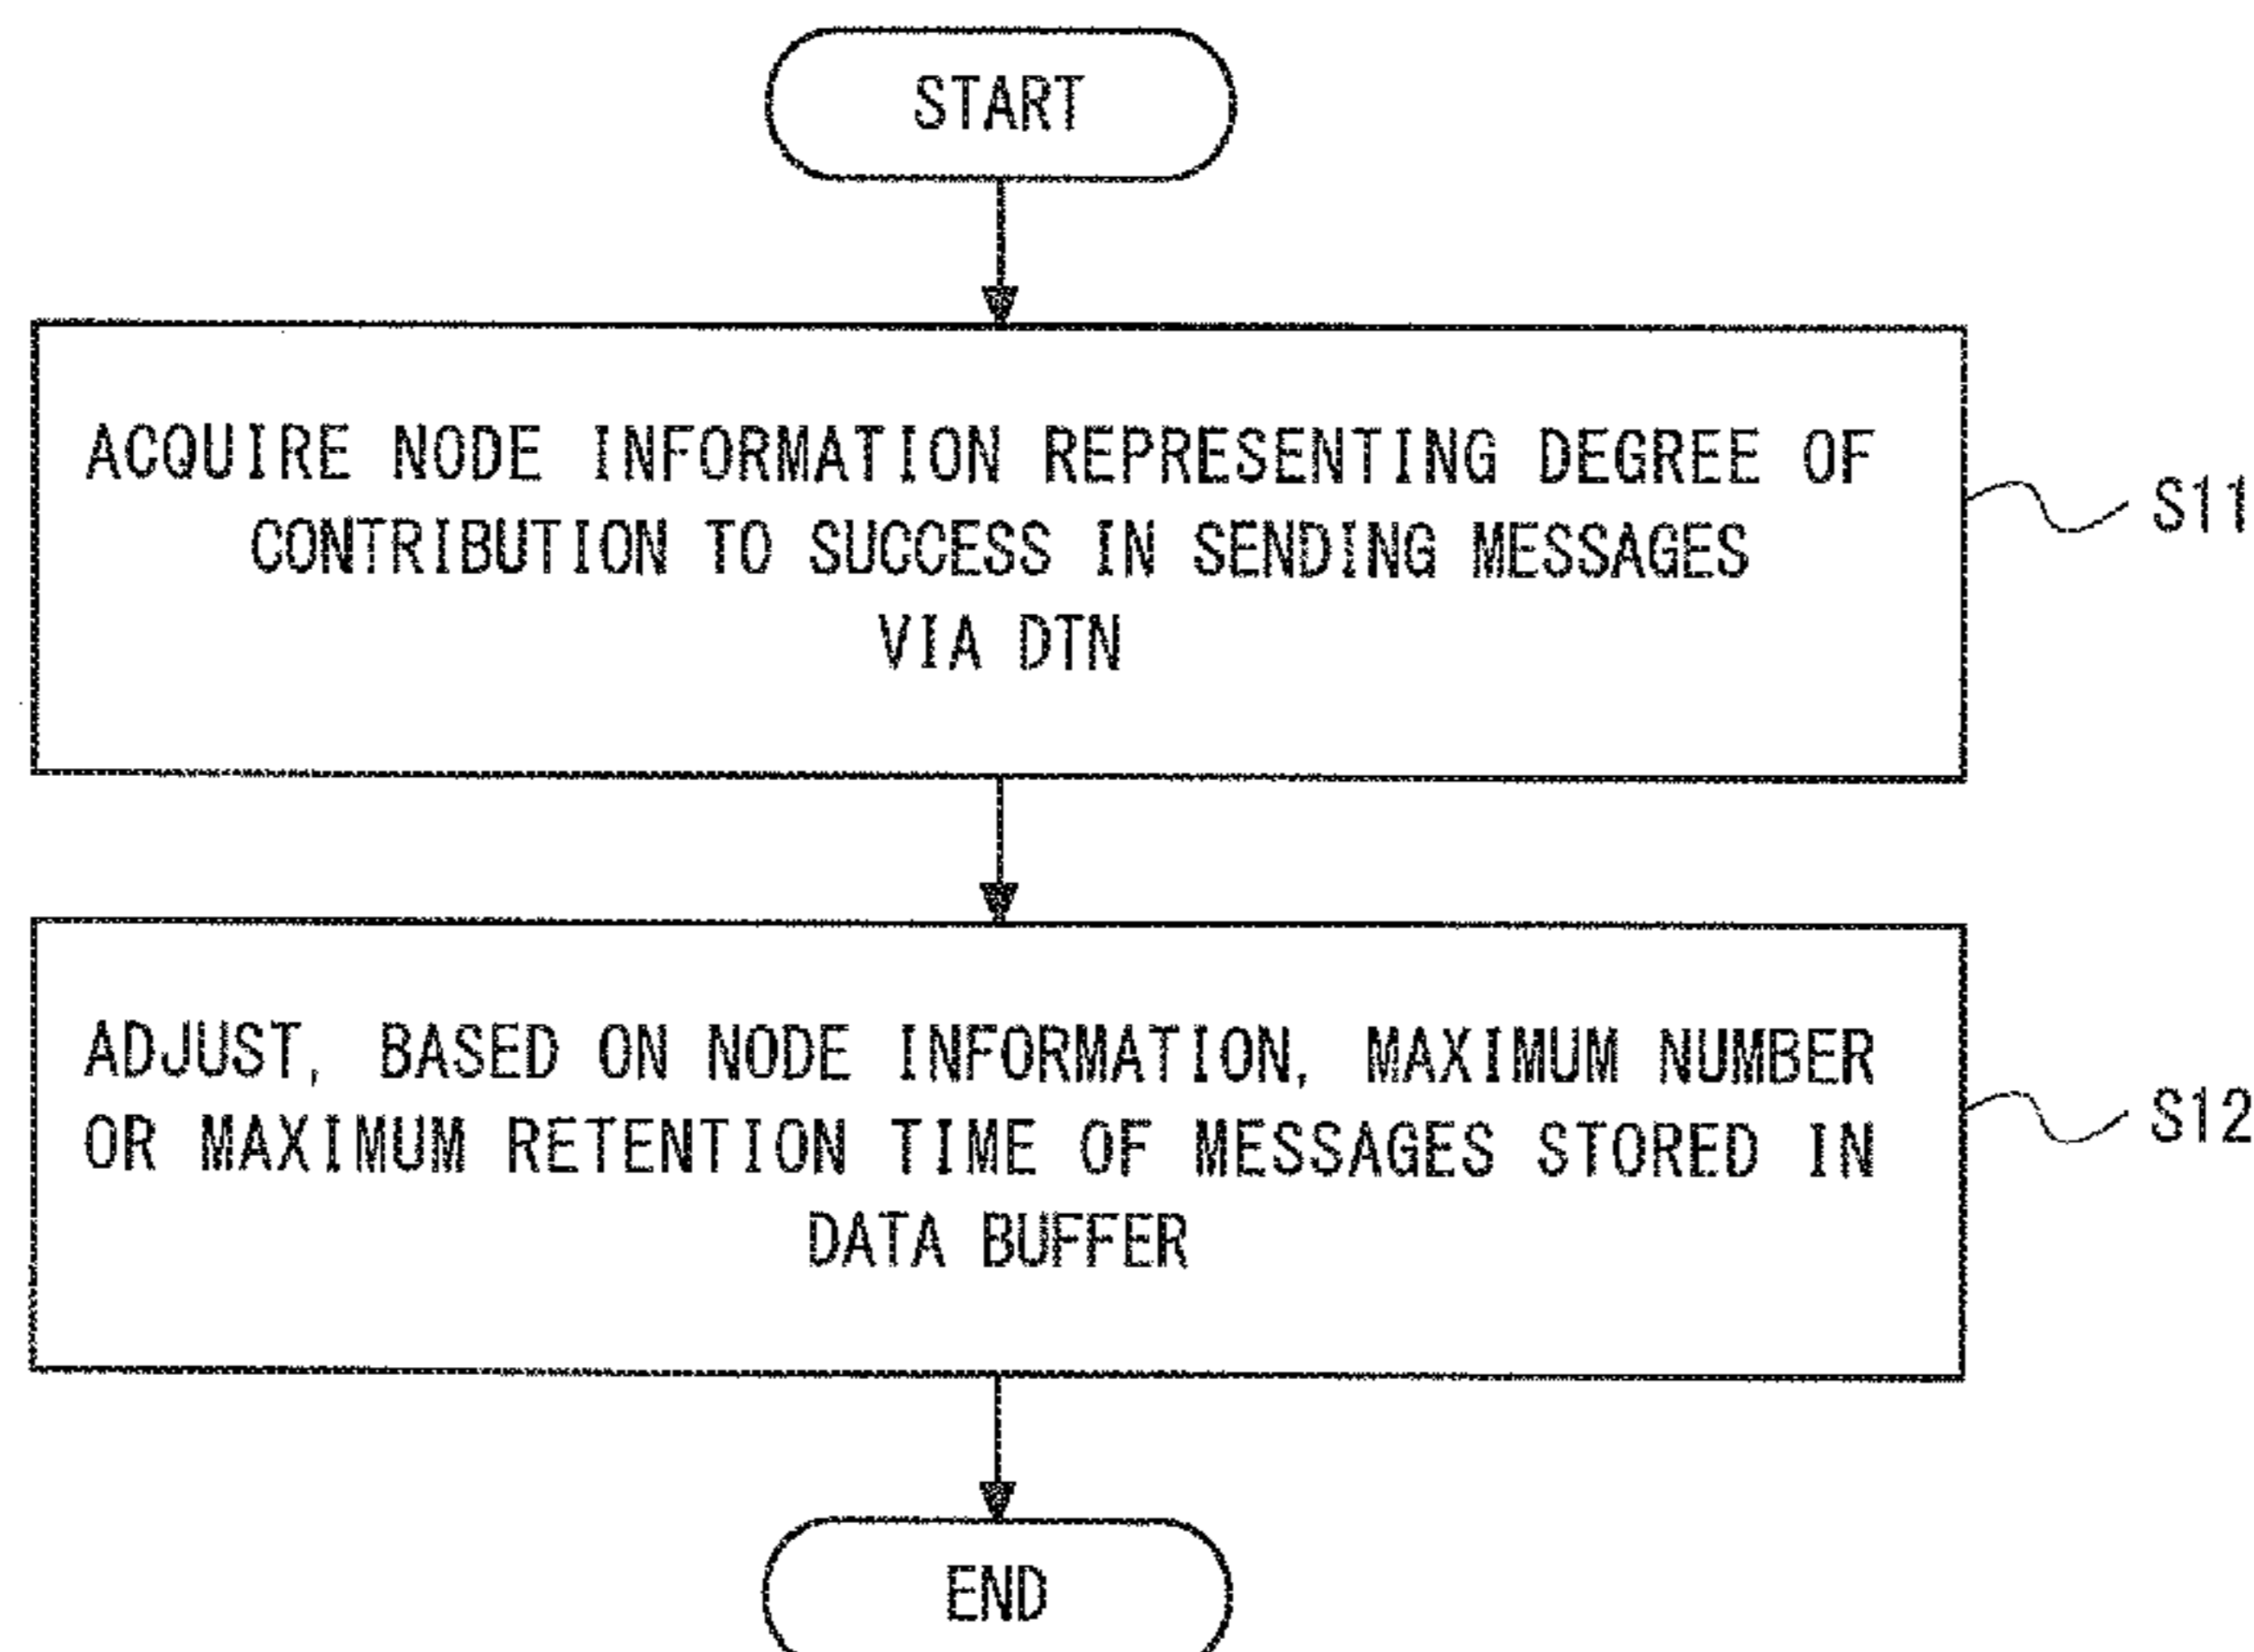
START

ACQUIRE NODE INFORMATION REPRESENTING DEGREE OF CONTRIBUTION TO SUCCESS IN SENDING MESSAGES VIA DTN

S11

ADJUST, BASED ON NODE INFORMATION, MAXIMUM NUMBER OR MAXIMUM RETENTION TIME OF MESSAGES STORED IN DATA BUFFER

S12

END